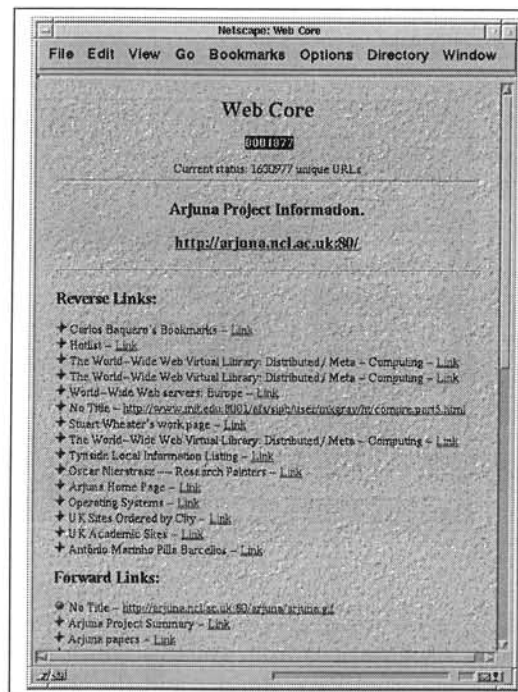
Netscape: Web Core

File Edit View Go Bookmarks Options Directory Window

Web Core

0001977

Current status: 1650977 unique URLs

Arjuna Project Information.

http://arjuna.ncl.ac.uk:80/

Reverse Links:

Carlos Baquero's Bookmarks – Link
Hotlist – Link
The World-Wide Web Virtual Library: Distributed / Meta – Computing – Link
The World-Wide Web Virtual Library: Distributed / Meta – Computing – Link
World-Wide Web servers: Europe – Link
No Title – http://www.mit.edu:8001/afs/sipb/user/mkgray/ht/comprehensive.html
Stuart Wheater's work page – Link
The World-Wide Web Virtual Library: Distributed / Meta – Computing – Link
Tyneside Local Information Listing – Link
Oscar Nierstrasz — Research Pointers – Link
Arjuna Home Page – Link
Operating Systems – Link
U K Sites Ordered by City – Link
U K Academic Sites – Link
António Marinho Pilla Barcellos – Link

Forward Links:

No Title – http://arjuna.ncl.ac.uk:80/arjuna/arjuna.gif
Arjuna Project Summary – Link
Arjuna papers – Link